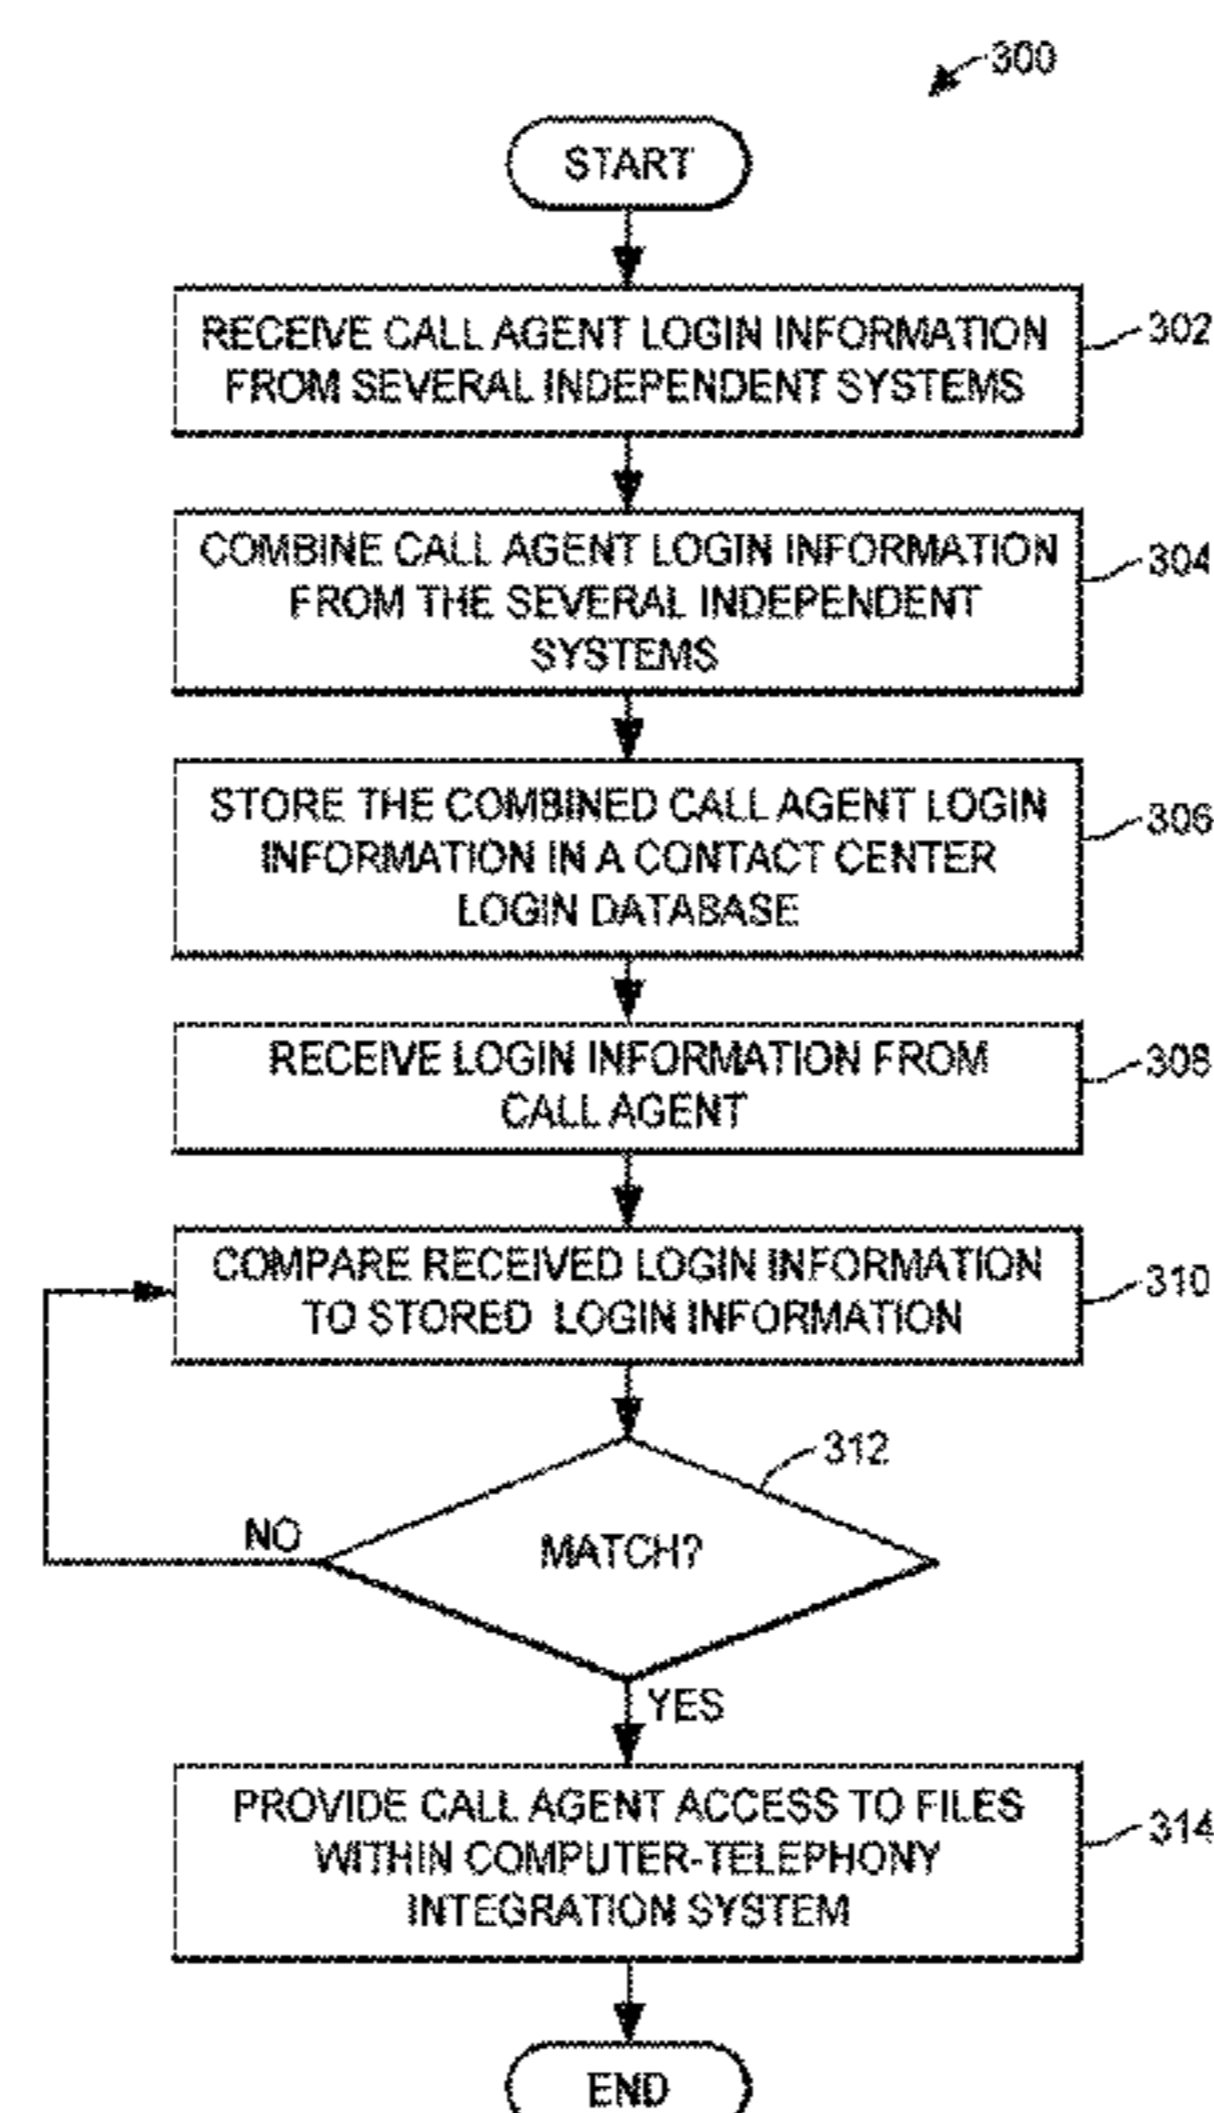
300

START

RECEIVE CALL AGENT LOGIN INFORMATION FROM SEVERAL INDEPENDENT SYSTEMS

302

COMBINE CALL AGENT LOGIN INFORMATION FROM THE SEVERAL INDEPENDENT SYSTEMS

304

STORE THE COMBINED CALL AGENT LOGIN INFORMATION IN A CONTACT CENTER LOGIN DATABASE

306

RECEIVE LOGIN INFORMATION FROM CALL AGENT

308

COMPARE RECEIVED LOGIN INFORMATION TO STORED LOGIN INFORMATION

310

312

NO

MATCH?

YES

PROVIDE CALL AGENT ACCESS TO FILES WITHIN COMPUTER-TELEPHONY INTEGRATION SYSTEM

314

END